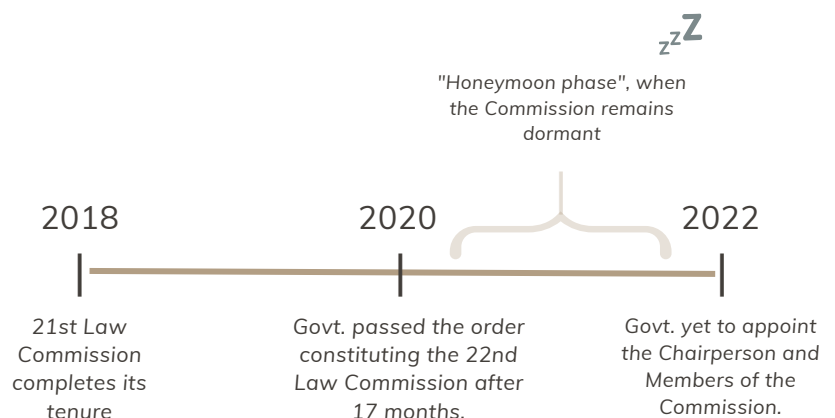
zzZ

"Honeymoon phase", when the Commission remains dormant

2018

2020

2022

21st Law Commission completes its tenure

Govt. passed the order constituting the 22nd Law Commission after 17 months.

Govt. yet to appoint the Chairperson and Members of the Commission.